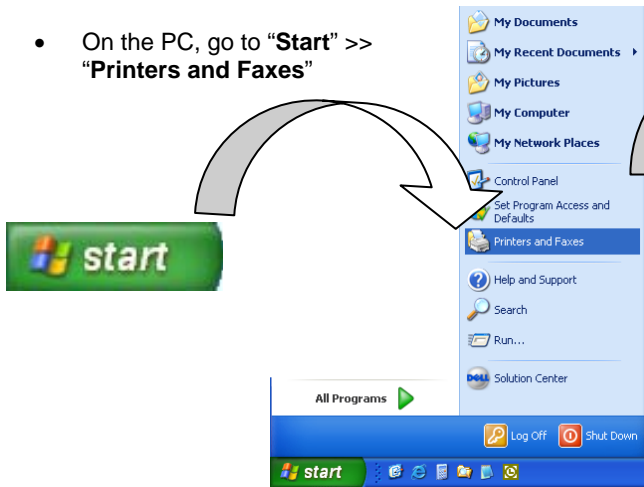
• On the PC, go to "**Start**" >> "**Printers and Faxes**"

start

My Documents
My Recent Documents
My Pictures
My Computer
My Network Places
Control Panel
Set Program Access and Defaults
Printers and Faxes
Help and Support
Search
Run...
DELL Solution Center

All Programs

Log Off
Shut Down

start